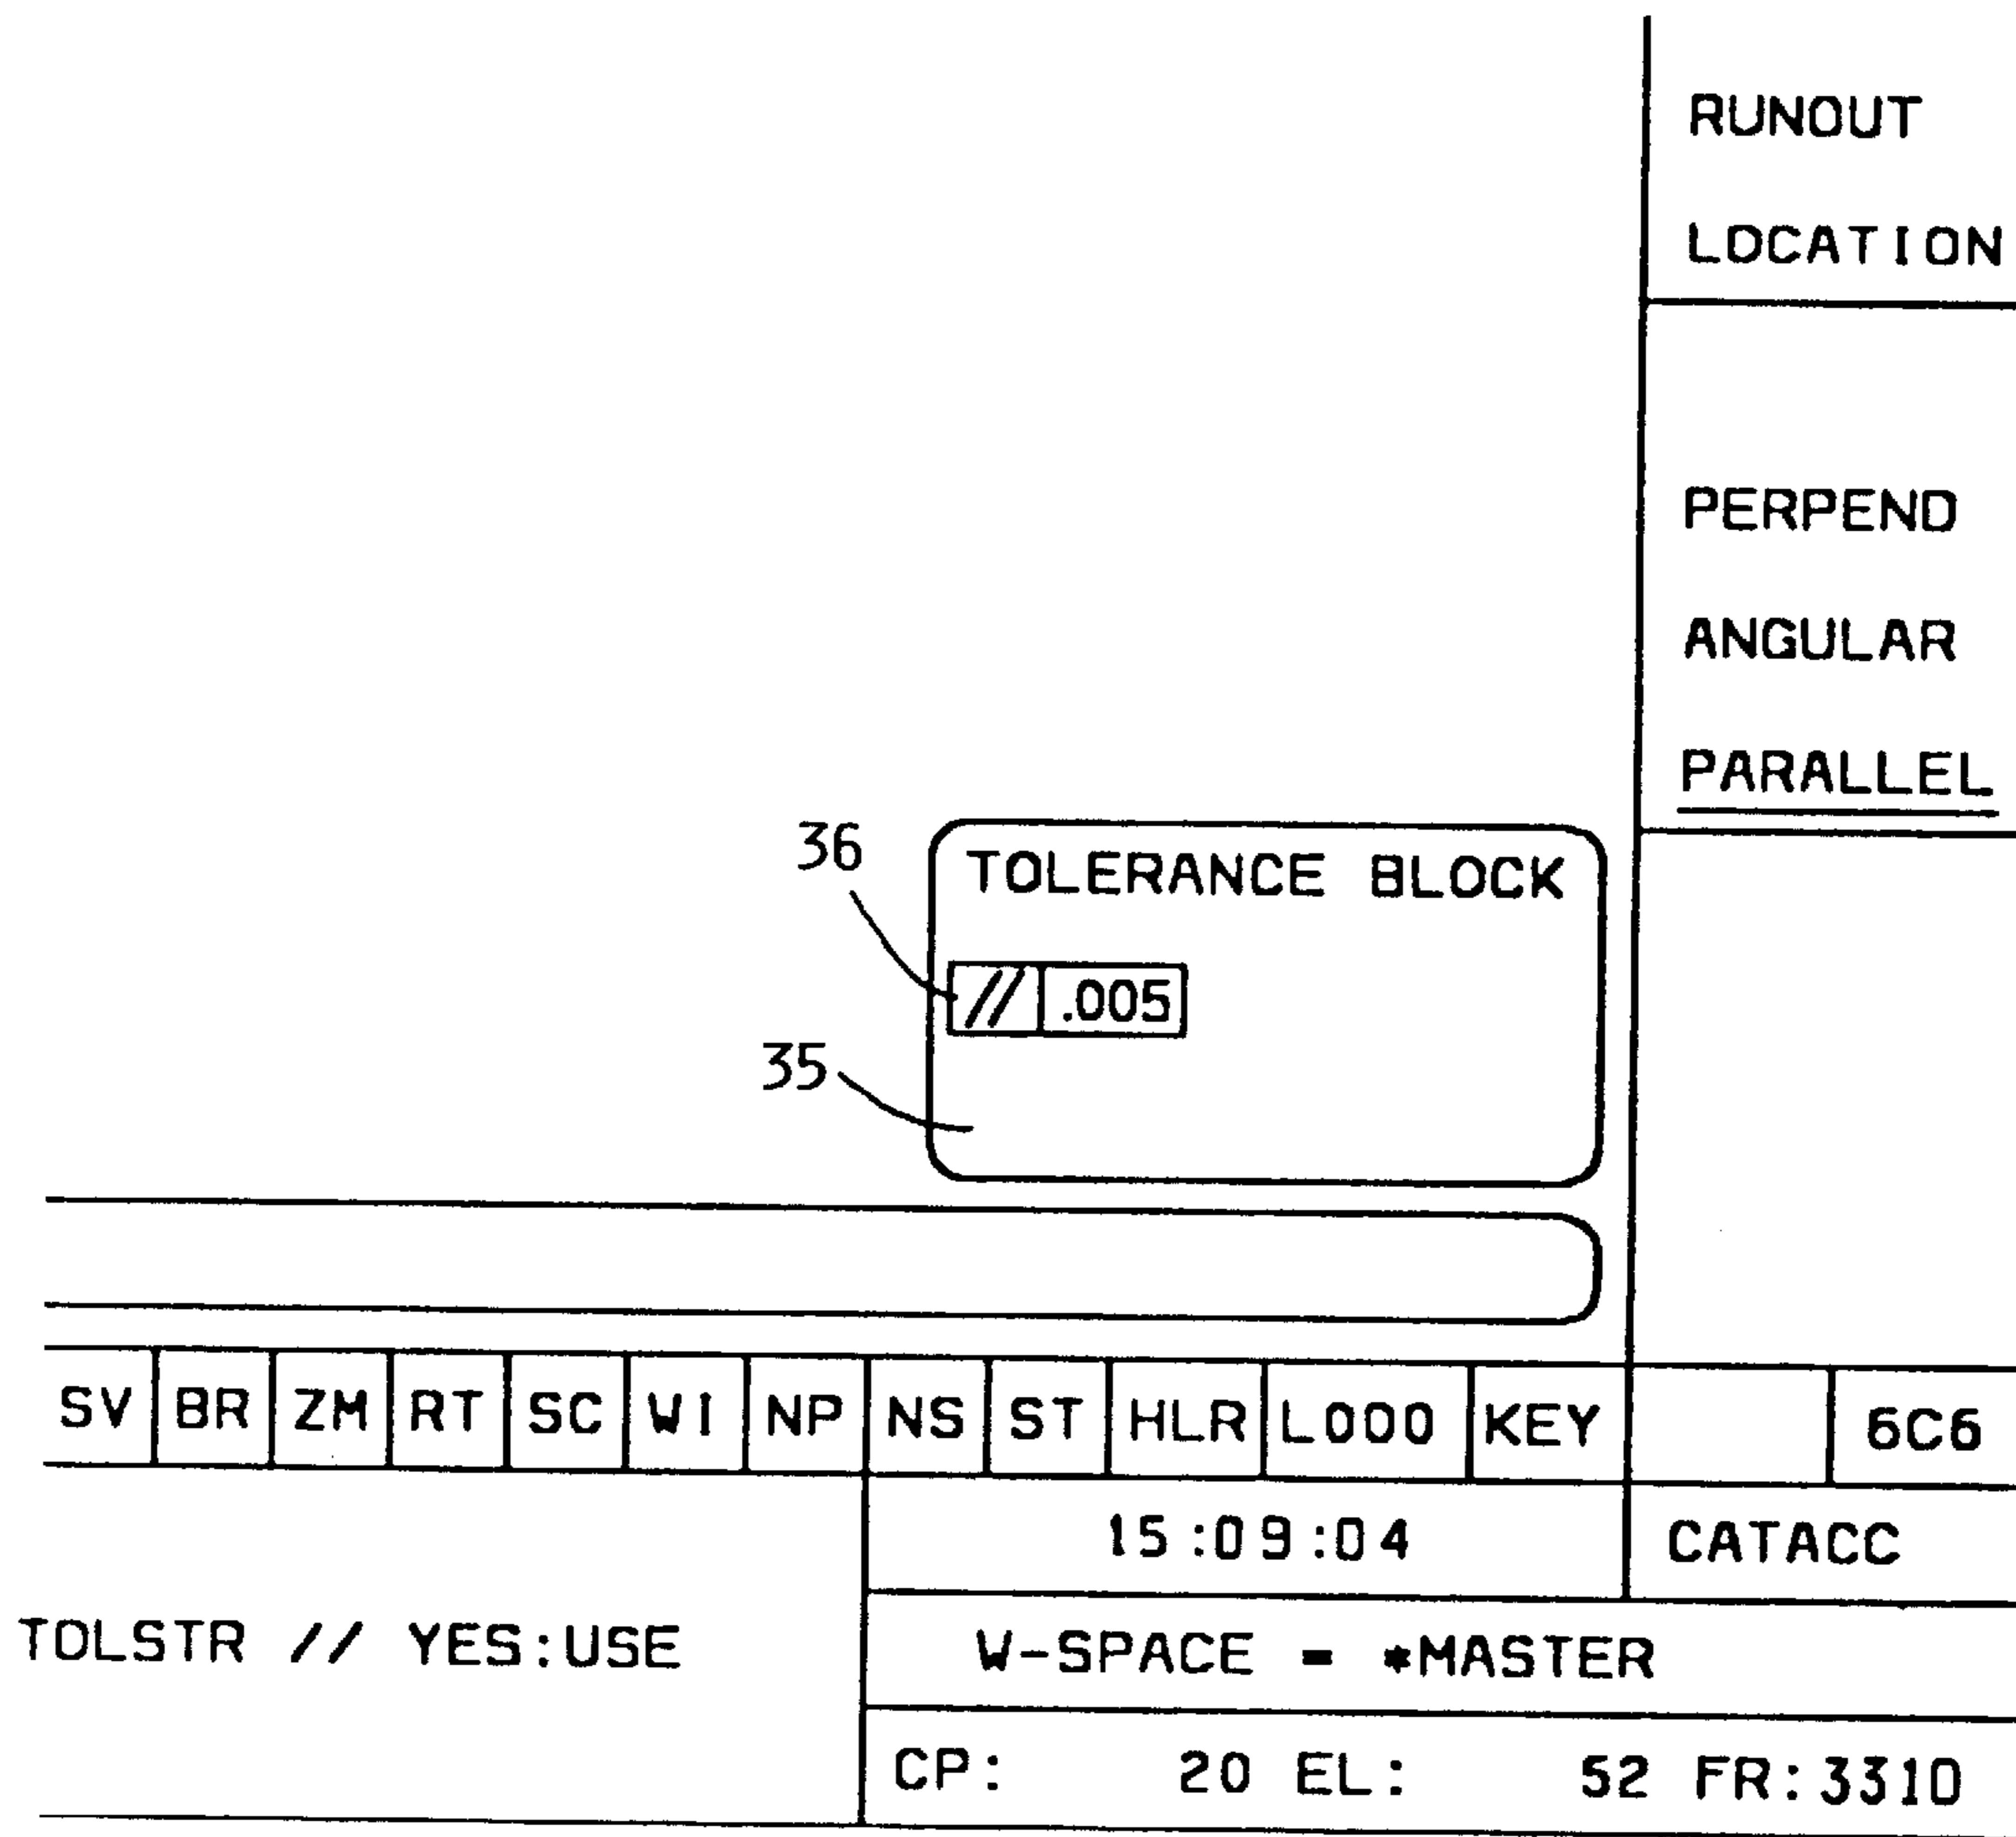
RUNOUT

LOCATION

PERPEND

ANGULAR

PARALLEL

36

TOLERANCE BLOCK

// .005

35

SV BR ZM RT SC WI NP NS ST HLR L000 KEY 6C6

15:09:04

CATACC

TOLSTR // YES:USE

W-SPACE = *MASTER

CP: 20 EL: 52 FR:3310